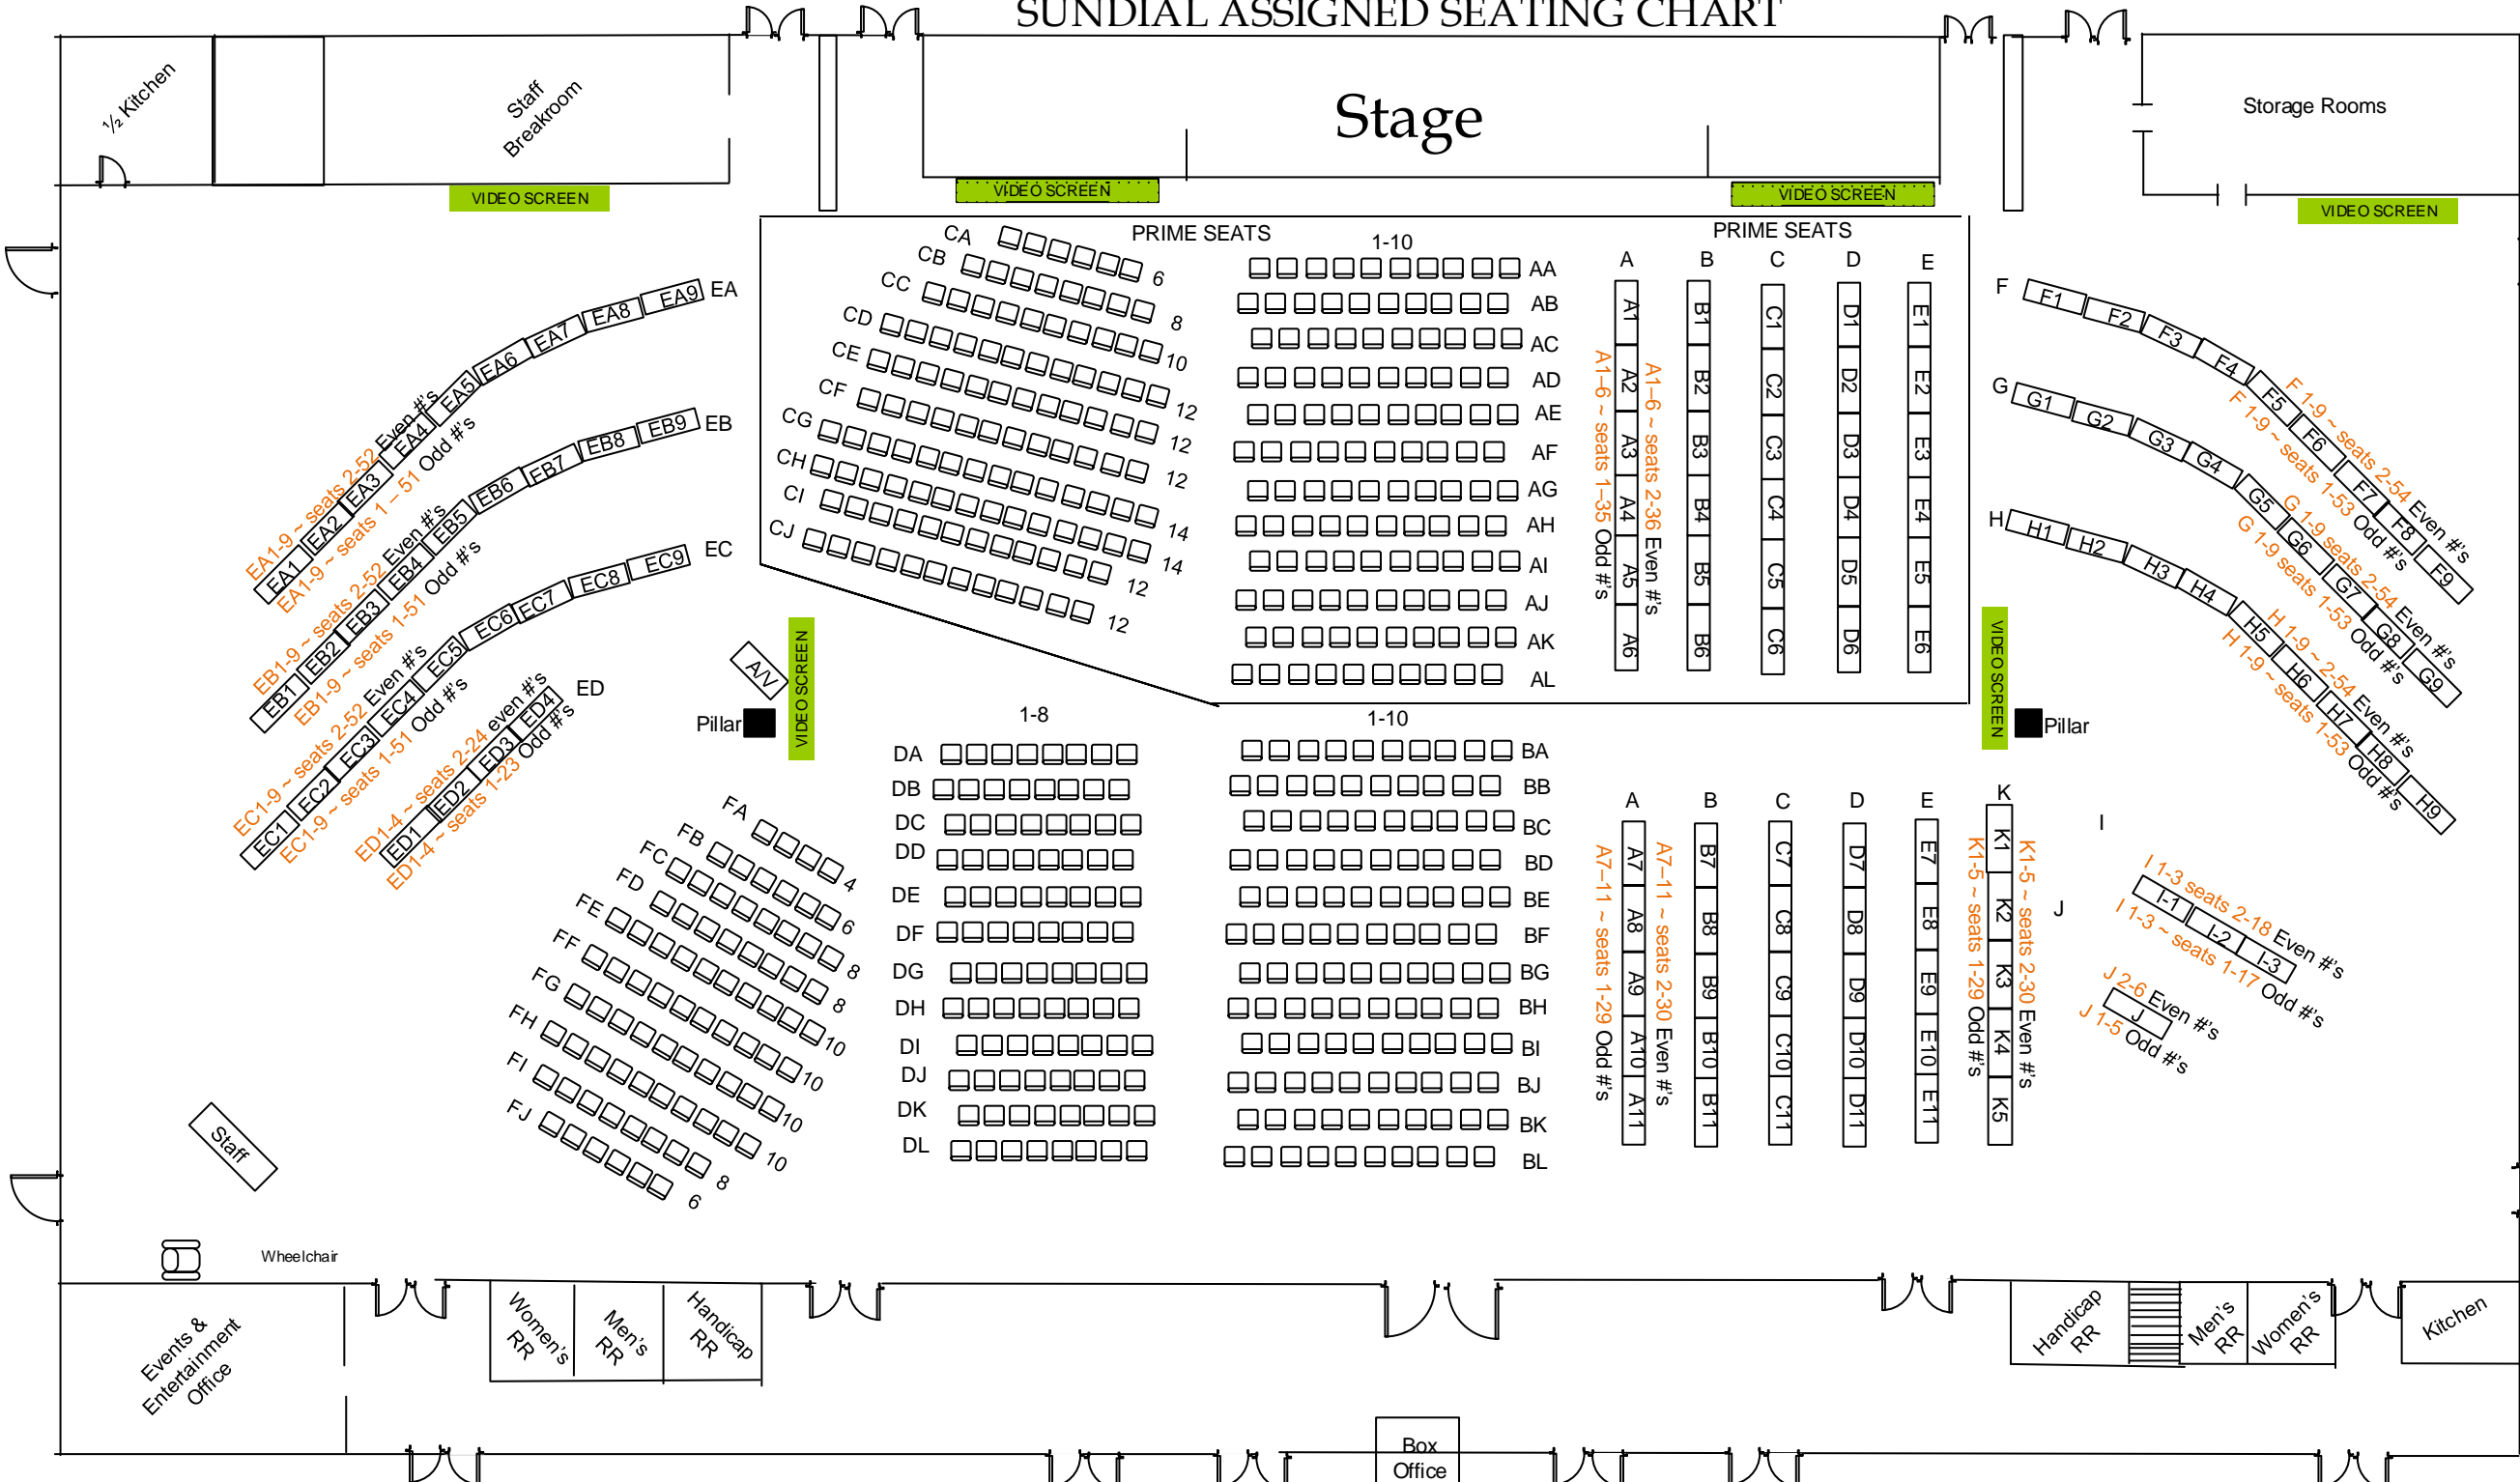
SUNDIAL ASSIGNED SEATING CHART

½ Kitchen

Staff Breakroom

VIDEO SCREEN

Stage

VIDEO SCREEN

VIDEO SCREEN

Storage Rooms

VIDEO SCREEN

PRIME SEATS

1-10

PRIME SEATS

CA 6
CB 8
CC 10
CD 12
CE 12
CF 12
CG 14
CH 14
CI 12
CJ 12

AA
AB
AC
AD
AE
AF
AG
AH
AI
AJ
AK
AL

A B C D E

A1 A2 A3 A4 A5 A6
B1 B2 B3 B4 B5 B6
C1 C2 C3 C4 C5 C6
D1 D2 D3 D4 D5 D6
E1 E2 E3 E4 E5 E6

A1–6 ~ seats 1-35 Odd #'s
A1–6 ~ seats 2-36 Even #'s

EA
EA1 EA2 EA3 EA4 EA5 EA6 EA7 EA8 EA9
EA1-9 ~ seats 2-52 Even #'s
EA1-9 ~ seats 1 – 51 Odd #'s

EB
EB1 EB2 EB3 EB4 EB5 EB6 EB7 EB8 EB9
EB1-9 ~ seats 2-52 Even #'s
EB1-9 ~ seats 1-51 Odd #'s

EC
EC1 EC2 EC3 EC4 EC5 EC6 EC7 EC8 EC9
EC1-9 ~ seats 2-52 Even #'s
EC1-9 ~ seats 1-51 Odd #'s

ED
ED1 ED2 ED3 ED4
ED1-4 ~ seats 2-24 even #'s
ED1-4 ~ seats 1-23 Odd #'s

F
F1 F2 F3 F4 F5 F6 F7 F8 F9
F 1-9 ~ seats 2-54 Even #'s
F 1-9 ~ seats 1-53 Odd #'s

G
G1 G2 G3 G4 G5 G6 G7 G8 G9
G 1-9 seats 2-54 Even #'s
G 1-9 seats 1-53 Odd #'s

H
H1 H2 H3 H4 H5 H6 H7 H8 H9
H 1-9 ~ 2-54 Even #'s
H 1-9 ~ seats 1-53 Odd #'s

A/V

Pillar

VIDEO SCREEN

VIDEO SCREEN

Pillar

1-8

DA
DB
DC
DD
DE
DF
DG
DH
DI
DJ
DK
DL

1-10

BA
BB
BC
BD
BE
BF
BG
BH
BI
BJ
BK
BL

FA 4
FB 6
FC 8
FD 8
FE 10
FF 10
FG 10
FH 10
FI 8
FJ 6

A B C D E K

A7 A8 A9 A10 A11
B7 B8 B9 B10 B11
C7 C8 C9 C10 C11
D7 D8 D9 D10 D11
E7 E8 E9 E10 E11
K1 K2 K3 K4 K5

A7–11 ~ seats 1-29 Odd #'s
A7–11 ~ seats 2-30 Even #'s
K1-5 ~ seats 1-29 Odd #'s
K1-5 ~ seats 2-30 Even #'s

I

I-1 I-2 I-3
I 1-3 seats 2-18 Even #'s
I 1-3 ~ seats 1-17 Odd #'s

J
J
J 2-6 Even #'s
J 1-5 Odd #'s

Staff

Wheelchair

Events & Entertainment Office

Women's RR

Men's RR

Handicap RR

Handicap RR

Men's RR

Women's RR

Kitchen

Box Office